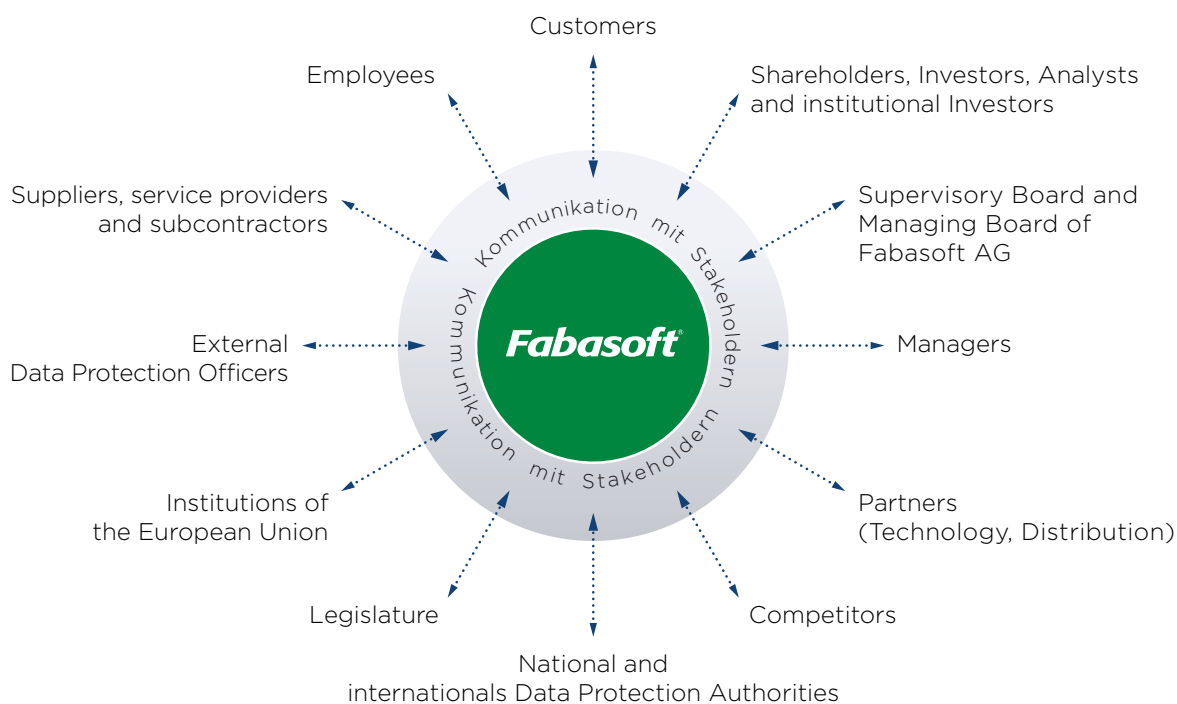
Customers

Employees

Shareholders, Investors, Analysts and institutional Investors

Suppliers, service providers and subcontractors

Supervisory Board and Managing Board of Fabasoft AG

Kommunikation mit Stakeholdern

Kommunikation mit Stakeholdern

Fabasoft®

External Data Protection Officers

Managers

Institutions of the European Union

Partners (Technology, Distribution)

Legislature

Competitors

National and internationals Data Protection Authorities